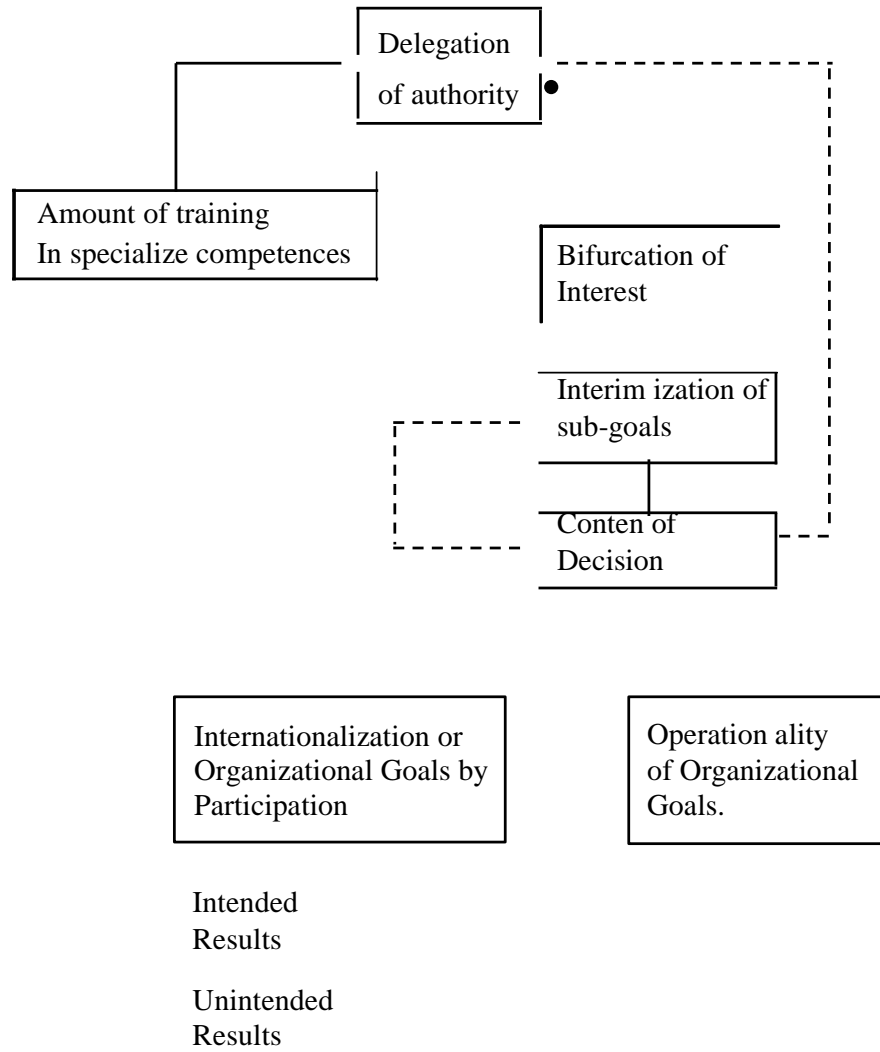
Delegation of authority

Amount of training In specialize competences

Bifurcation of Interest

Interim ization of sub-goals

Conten of Decision

Internationalization or Organizational Goals by Participation

Operation ality of Organizational Goals.

Intended Results

Unintended Results